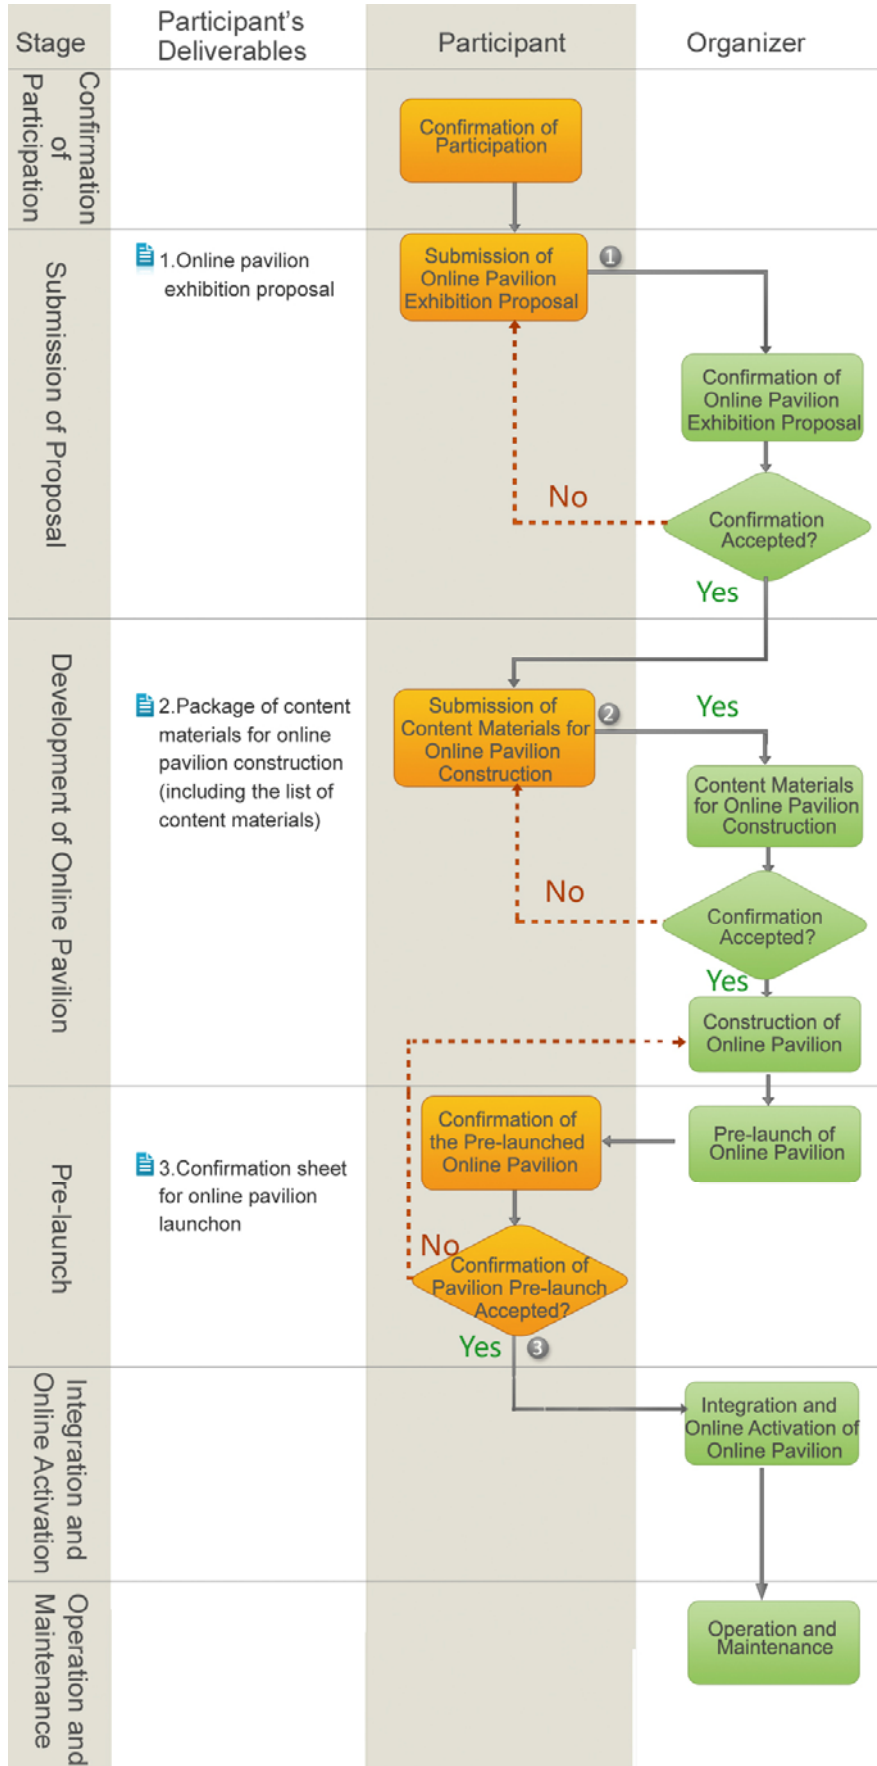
| Stage | Participant's Deliverables | Participant | Organizer |
|---|---|---|---|
| Confirmation of Participation | | Confirmation of Participation | |
| Submission of Proposal | 1.Online pavilion exhibition proposal | Submission of Online Pavilion Exhibition Proposal | Confirmation of Online Pavilion Exhibition Proposal |
| Development of Online Pavilion | 2.Package of content materials for online pavilion construction (including the list of content materials) | Submission of Content Materials for Online Pavilion Construction | Content Materials for Online Pavilion Construction |
| Pre-launch | 3.Confirmation sheet for online pavilion launchon | Confirmation of the Pre-launched Online Pavilion | Pre-launch of Online Pavilion |
| Integration and Online Activation | | | Integration and Online Activation of Online Pavilion |
| Operation and Maintenance | | | Operation and Maintenance |

1

No

Confirmation Accepted?

Yes

2

Yes

No

Confirmation Accepted?

Yes

Construction of Online Pavilion

No

Confirmation of Pavilion Pre-launch Accepted?

Yes

3